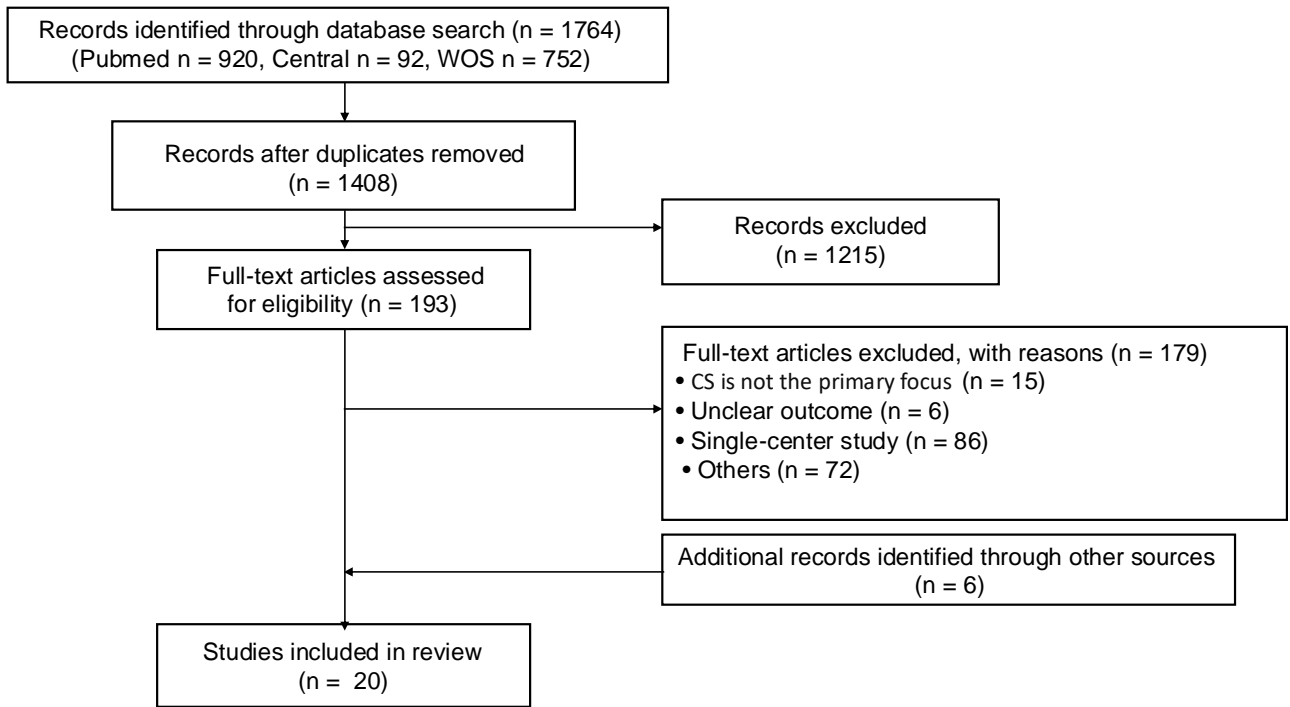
Records identified through database search (n = 1764)
(Pubmed n = 920, Central n = 92, WOS n = 752)

Records after duplicates removed
(n = 1408)

Records excluded
(n = 1215)

Full-text articles assessed for eligibility (n = 193)

Full-text articles excluded, with reasons (n = 179)
• CS is not the primary focus (n = 15)
• Unclear outcome (n = 6)
• Single-center study (n = 86)
• Others (n = 72)

Additional records identified through other sources
(n = 6)

Studies included in review
(n = 20)